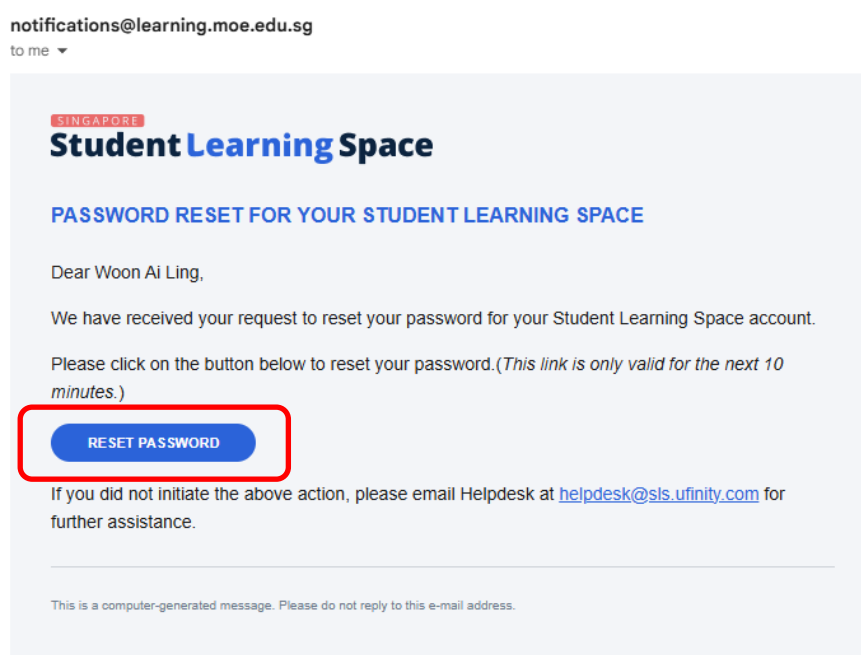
notifications@learning.moe.edu.sg
to me

SINGAPORE
Student Learning Space

PASSWORD RESET FOR YOUR STUDENT LEARNING SPACE

Dear Woon Ai Ling,

We have received your request to reset your password for your Student Learning Space account.

Please click on the button below to reset your password.(*This link is only valid for the next 10 minutes.*)

RESET PASSWORD

If you did not initiate the above action, please email Helpdesk at helpdesk@sls.ufinity.com for further assistance.

This is a computer-generated message. Please do not reply to this e-mail address.